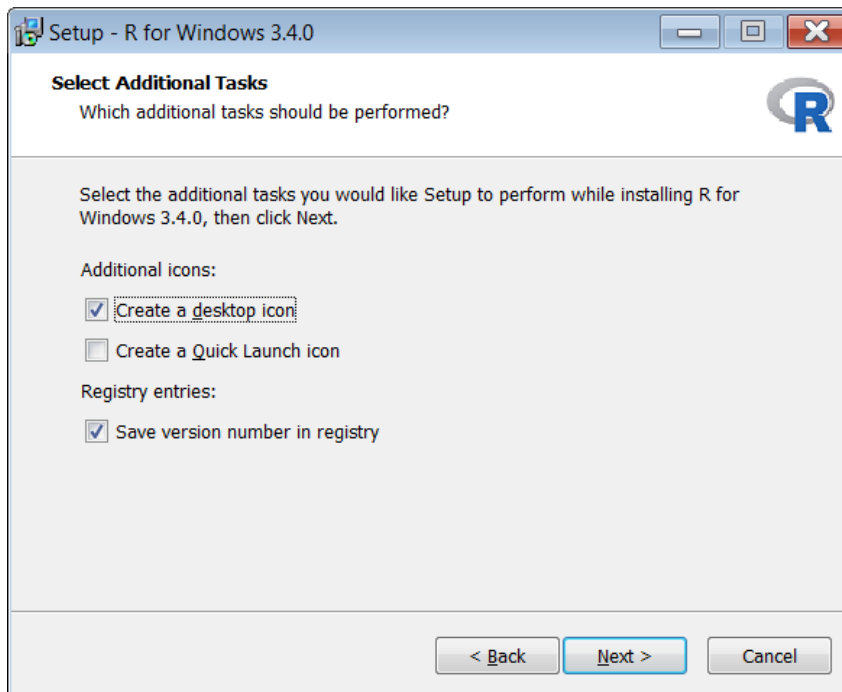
Setup - R for Windows 3.4.0

Select Additional Tasks
Which additional tasks should be performed?

R

Select the additional tasks you would like Setup to perform while installing R for Windows 3.4.0, then click Next.

Additional icons:

Create a desktop icon

Create a Quick Launch icon

Registry entries:

Save version number in registry

< Back
Next >
Cancel